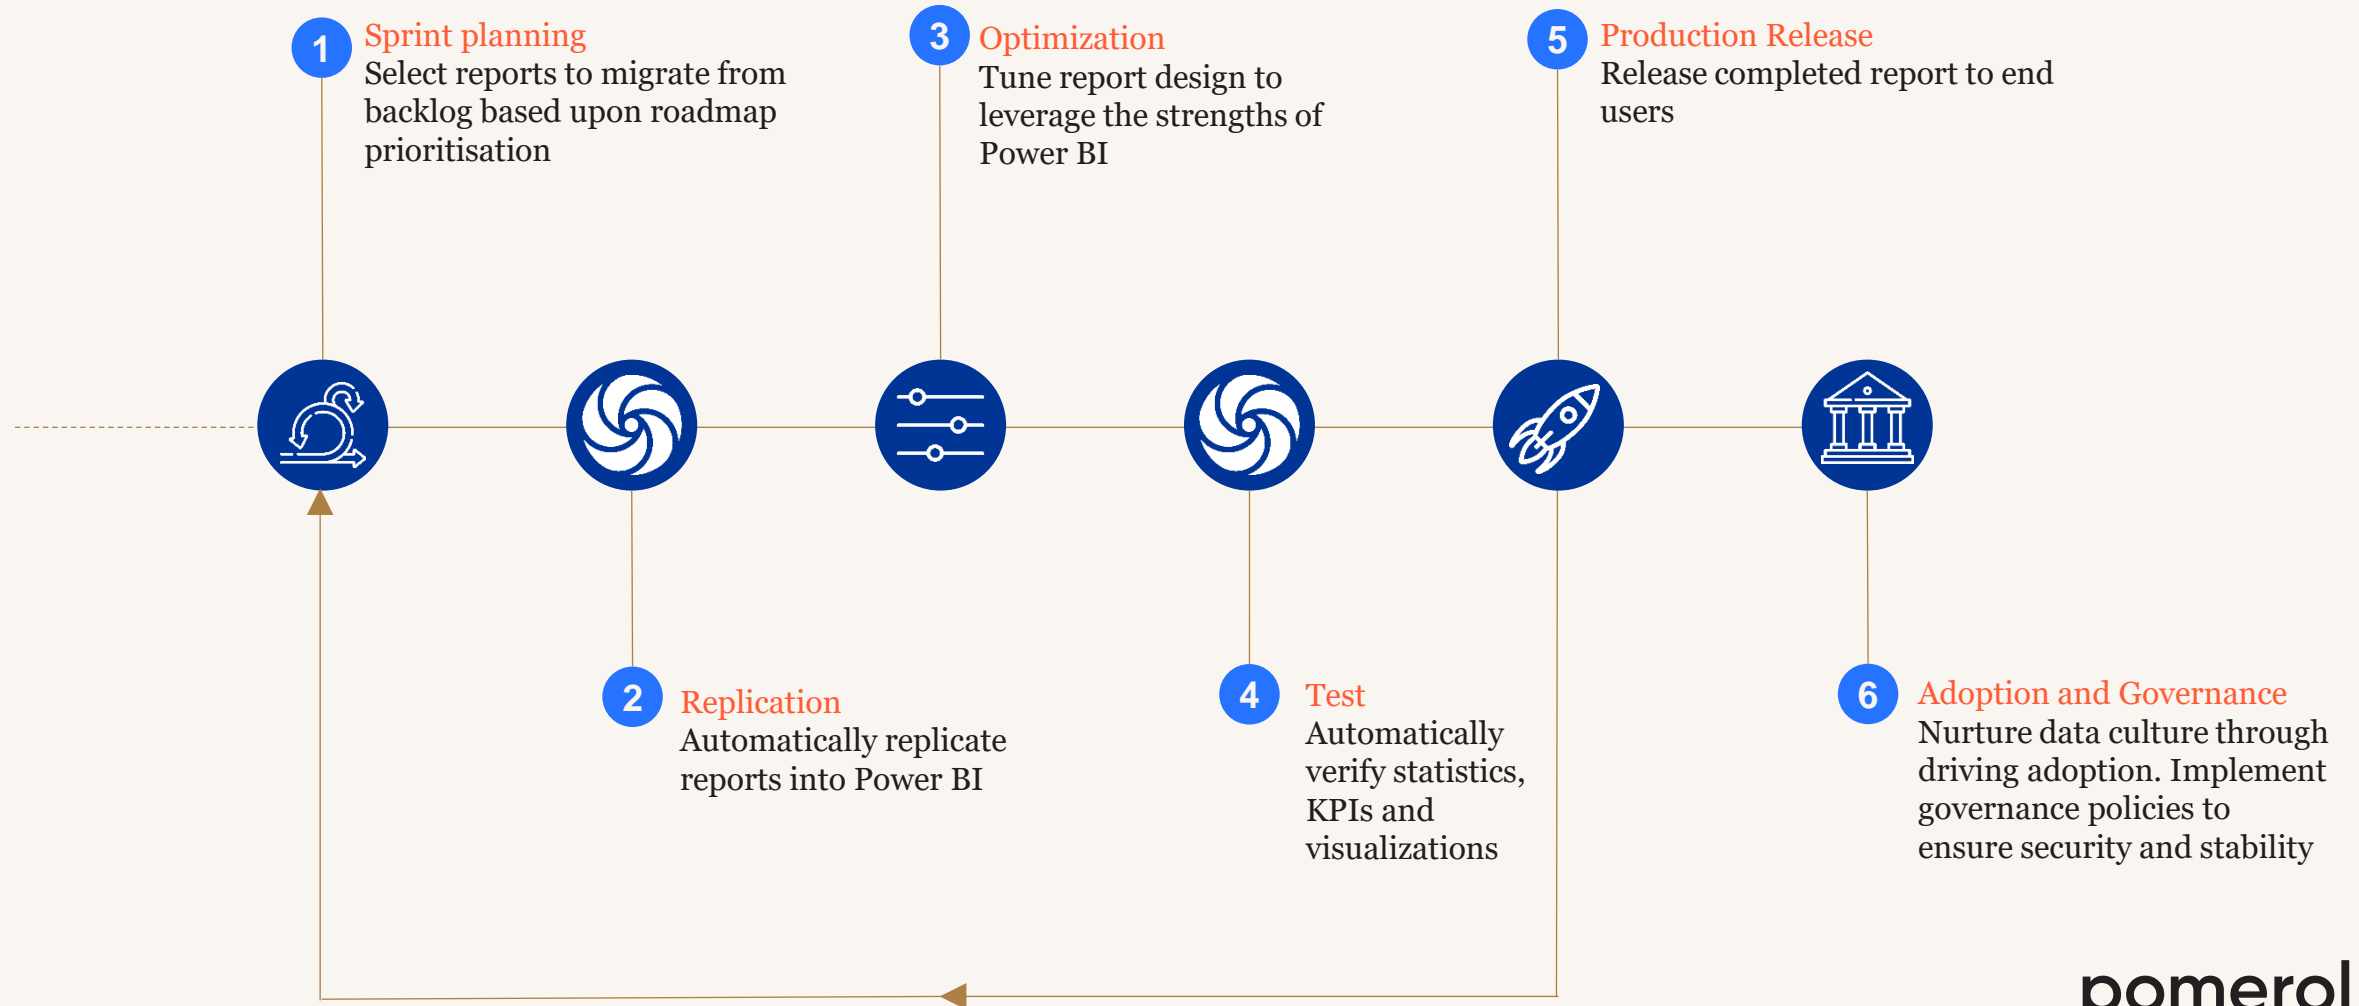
1 Sprint planning
Select reports to migrate from backlog based upon roadmap prioritisation

3 Optimization
Tune report design to leverage the strengths of Power BI

5 Production Release
Release completed report to end users

2 Replication
Automatically replicate reports into Power BI

4 Test
Automatically verify statistics, KPIs and visualizations

6 Adoption and Governance
Nurture data culture through driving adoption. Implement governance policies to ensure security and stability

pomerol